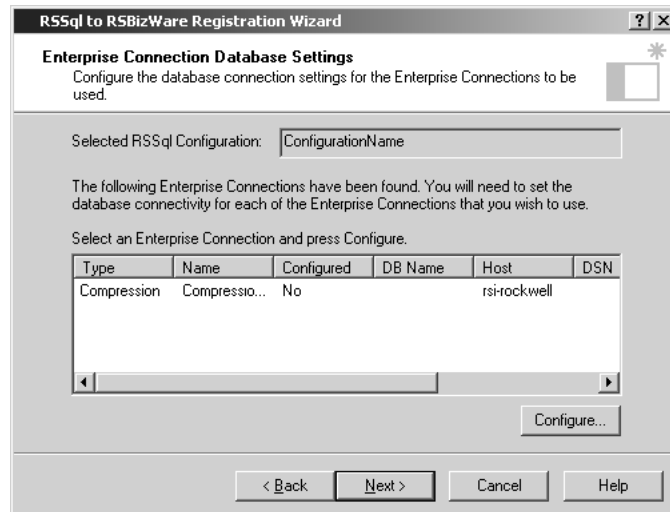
RSSql to RSBizWare Registration Wizard

? X

Enterprise Connection Database Settings

Configure the database connection settings for the Enterprise Connections to be used.

Selected RSSql Configuration: ConfigurationName

The following Enterprise Connections have been found. You will need to set the database connectivity for each of the Enterprise Connections that you wish to use.

Select an Enterprise Connection and press Configure.

| Type | Name | Configured | DB Name | Host | DSN |
|---|---|---|---|---|---|
| Compression | Compressio... | No | | rsi-rockwell | |

Configure...

< Back

Next >

Cancel

Help